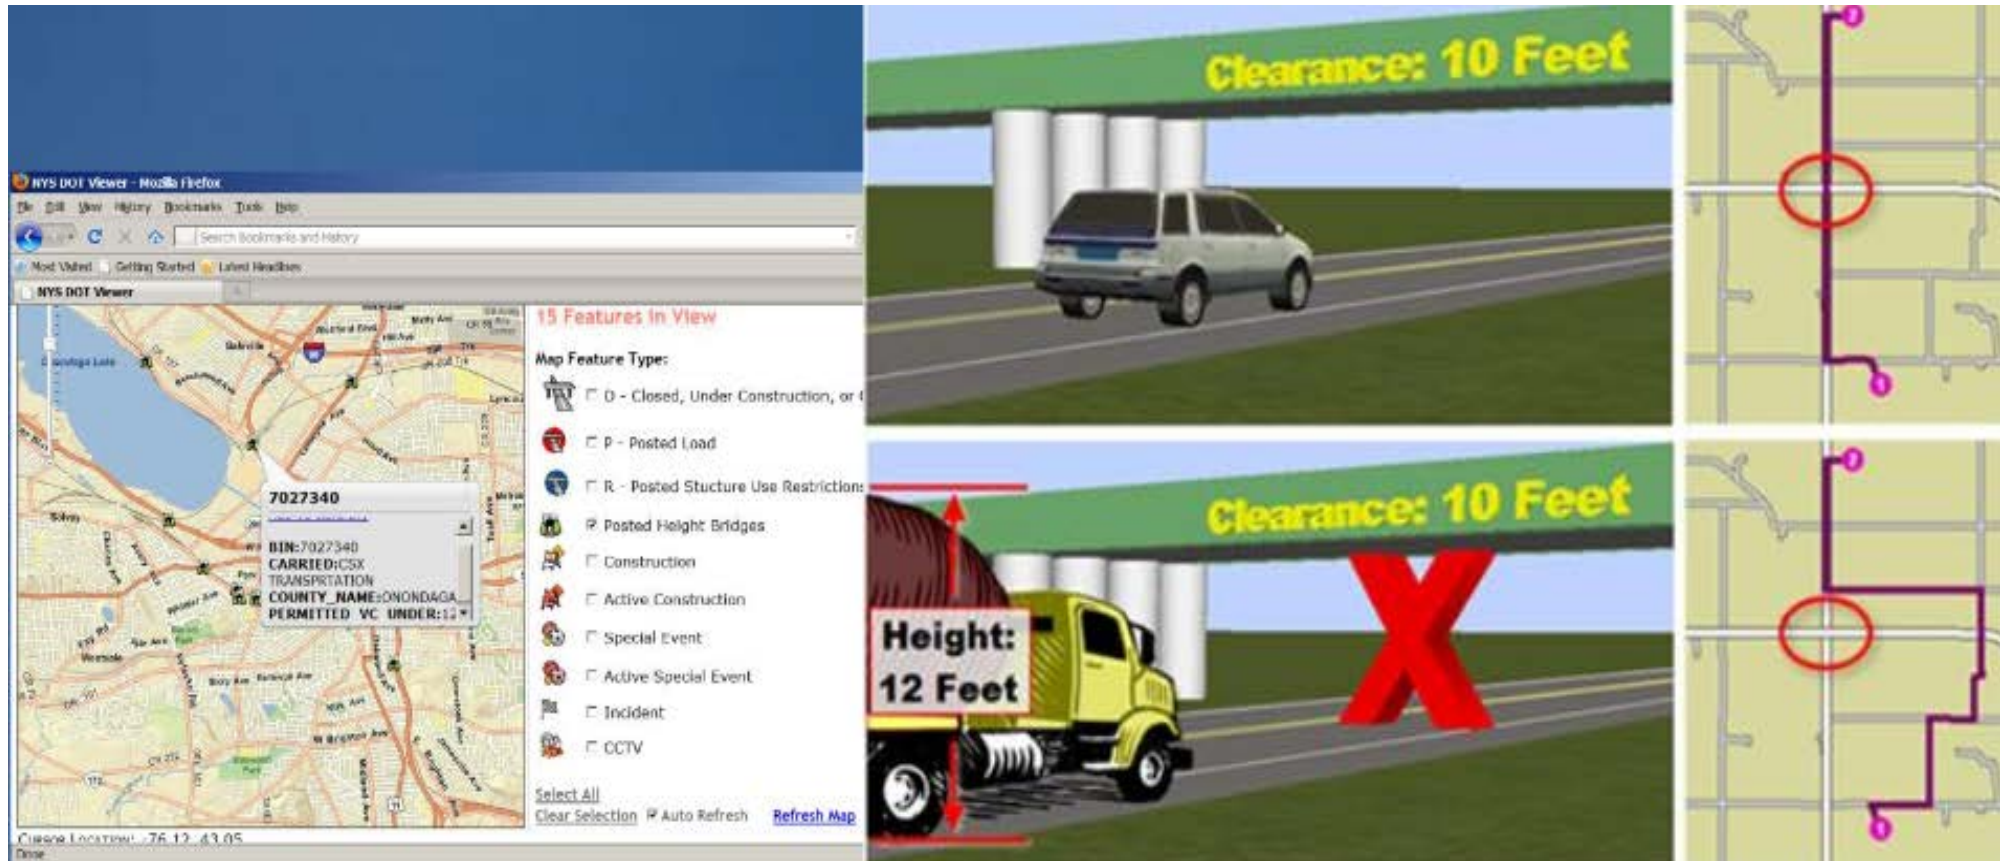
NYS DOT Viewer - Mozilla Firefox

File Edit View History Bookmarks Tools Help

Search Bookmarks and History

Most Visited Getting Started Latest Headlines

NYS DOT Viewer

7027340

BIN:7027340
CARRIED:CSX
TRANSPRTATION
COUNTY_NAME:ONONDAGA
PERMITTED VC UNDER:12

15 Features In View

Map Feature Type:

D - Closed, Under Construction, or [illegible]

P - Posted Load

R - Posted Stucture Use Restrictions

Posted Height Bridges

Construction

Active Construction

Special Event

Active Special Event

Incident

CCTV

Select All

Clear Selection Auto Refresh Refresh Map

Cursor Location: -76 12 43.05

Done

Clearance: 10 Feet

Clearance: 10 Feet

Height: 12 Feet